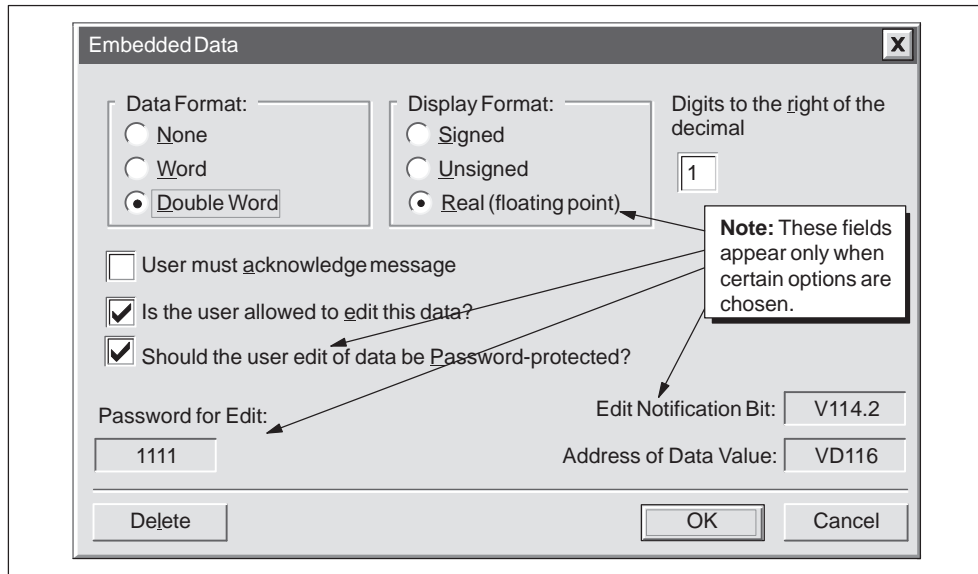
Embedded Data

Data Format:
None
Word
Double Word

Display Format:
Signed
Unsigned
Real (floating point)

Digits to the right of the decimal
1

Note: These fields appear only when certain options are chosen.

User must acknowledge message

Is the user allowed to edit this data?

Should the user edit of data be Password-protected?

Password for Edit:
1111

Edit Notification Bit: V114.2

Address of Data Value: VD116

Delete
OK
Cancel